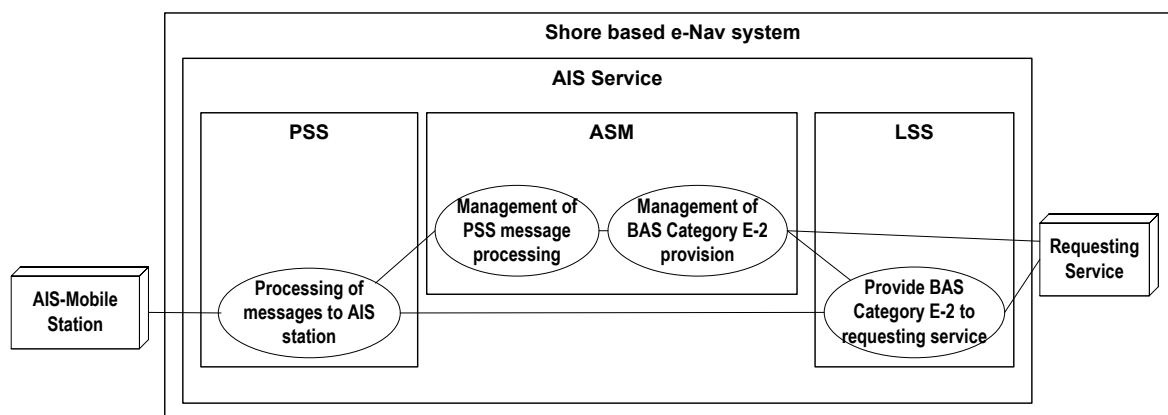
Shore based e-Nav system

AIS Service

PSS

ASM

LSS

Management of PSS message processing

Management of BAS Category E-2 provision

Requesting Service

AIS-Mobile Station

Processing of messages to AIS station

Provide BAS Category E-2 to requesting service